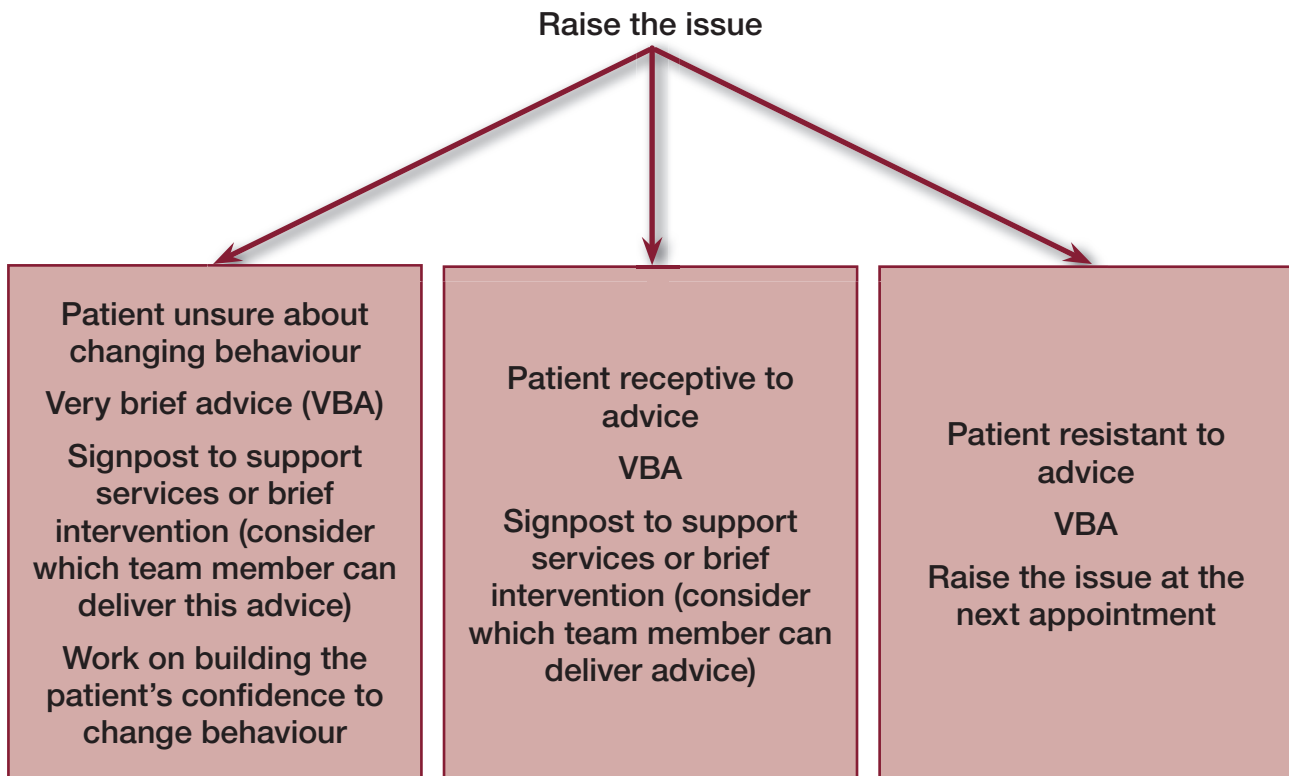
Raise the issue

Patient unsure about changing behaviour

Very brief advice (VBA)

Signpost to support services or brief intervention (consider which team member can deliver this advice)

Work on building the patient's confidence to change behaviour

Patient receptive to advice

VBA

Signpost to support services or brief intervention (consider which team member can deliver advice)

Patient resistant to advice

VBA

Raise the issue at the next appointment